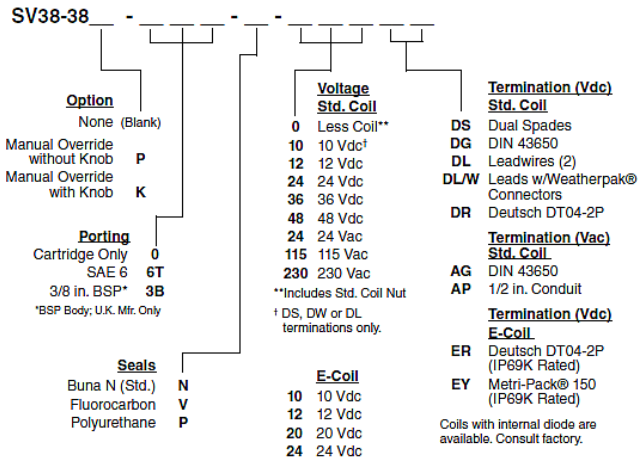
SV38-38__ - __ __ __ - __ - __ __ __ __

Option
None (Blank)
Manual Override without Knob P
Manual Override with Knob K

Porting
Cartridge Only 0
SAE 6 6T
3/8 in. BSP* 3B
*BSP Body; U.K. Mfr. Only

Seals
Buna N (Std.) N
Fluorocarbon V
Polyurethane P

Voltage
Std. Coil
0 Less Coil**
10 10 Vdc†
12 12 Vdc
24 24 Vdc
36 36 Vdc
48 48 Vdc
24 24 Vac
115 115 Vac
230 230 Vac
**Includes Std. Coil Nut
† DS, DW or DL terminations only.

E-Coil
10 10 Vdc
12 12 Vdc
20 20 Vdc
24 24 Vdc

Termination (Vdc)
Std. Coil
DS Dual Spades
DG DIN 43650
DL Leadwires (2)
DL/W Leads w/Weatherpak® Connectors
DR Deutsch DT04-2P

Termination (Vac)
Std. Coil
AG DIN 43650
AP 1/2 in. Conduit

Termination (Vdc)
E-Coil
ER Deutsch DT04-2P (IP69K Rated)
EY Metri-Pack® 150 (IP69K Rated)

Coils with internal diode are available. Consult factory.